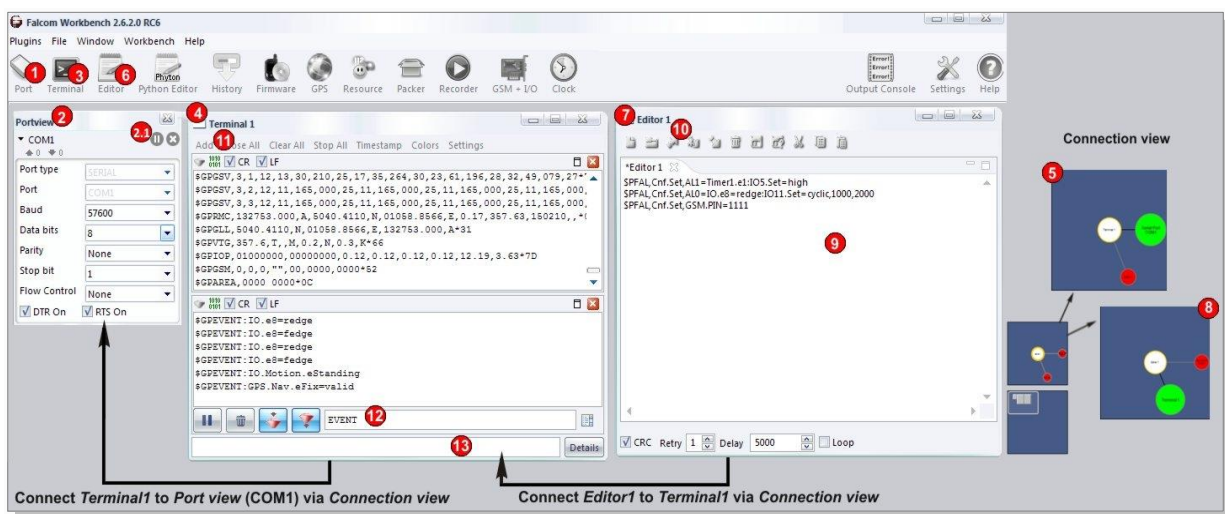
Falcom Workbench 2.6.2.0 RC6

Plugins File Window Workbench Help

1 Port 3 Terminal 6 Editor Phyton Python Editor History Firmware GPS Resource Packer Recorder GSM + I/O Clock

Error! Error! Error! Output Console Settings Help

2 Portview

COM1

2.1

| Port type | SERIAL |
|---|---|
| Port | COM5 |
| Baud | 57600 |
| Data bits | 8 |
| Parity | None |
| Stop bit | 1 |
| Flow Control | None |

DTR On RTS On

4 Terminal 1

Add 11 Close All Clear All Stop All Timestamp Colors Settings

CR LF

$GPGSV,3,1,12,13,30,210,25,17,35,264,30,23,61,196,28,32,49,079,27*
$GPGSV,3,2,12,11,165,000,25,11,165,000,25,11,165,000,25,11,165,000,
$GPGSV,3,3,12,11,165,000,25,11,165,000,25,11,165,000,25,11,165,000,
$GPRMC,132753.000,A,5040.4110,N,01058.8566,E,0.17,357.63,150210,,*
$GPGLL,5040.4110,N,01058.8566,E,132753.000,A*31
$GPVTG,357.6,T,,M,0.2,N,0.3,K*66
$GPIOP,01000000,00000000,0.12,0.12,0.12,0.12,12.19,3.63*7D
$GPGSM,0,0,0,"",00,0000,0000*52
$GPAREA,0000 0000*0C

CR LF

$GPEVENT:IO.e8=redge
$GPEVENT:IO.e8=fedge
$GPEVENT:IO.e8=redge
$GPEVENT:IO.e8=fedge
$GPEVENT:IO.Motion.eStanding
$GPEVENT:GPS.Nav.eFix=valid

EVENT 12

13 Details

7 Editor 1

10

*Editor 1

$PFAL,Cnf.Set,AL1=Timer1.e1:IO5.Set=high
$PFAL,Cnf.Set,AL0=IO.e8=redge:IO11.Set=cyclic,1000,2000
$PFAL,Cnf.Set,GSM.PIN=1111

9

CRC Retry 1 Delay 5000 Loop

Connection view

5

8

Connect Terminal1 to Port view (COM1) via Connection view

Connect Editor1 to Terminal1 via Connection view